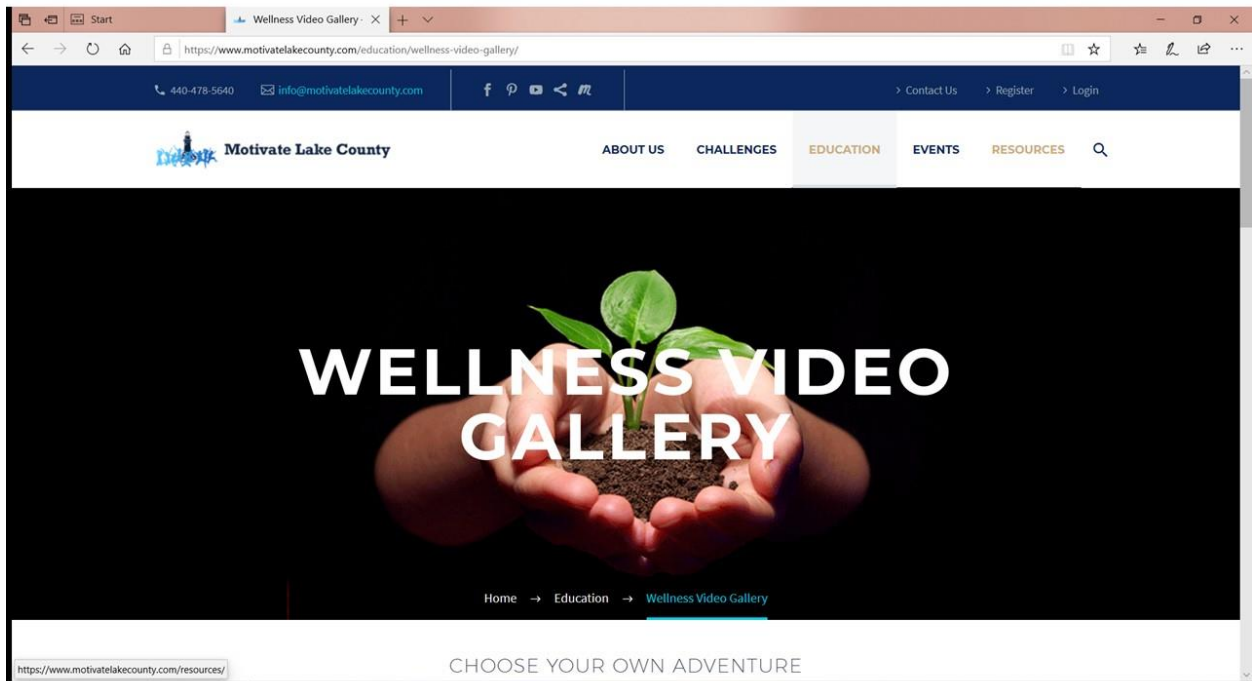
Start

Wellness Video Gallery ·

https://www.motivatelakecounty.com/education/wellness-video-gallery/

440-478-5640 info@motivatelakecounty.com

> Contact Us > Register > Login

Motivate Lake County

ABOUT US CHALLENGES EDUCATION EVENTS RESOURCES

WELLNESS VIDEO GALLERY

Home → Education → Wellness Video Gallery

https://www.motivatelakecounty.com/resources/

CHOOSE YOUR OWN ADVENTURE